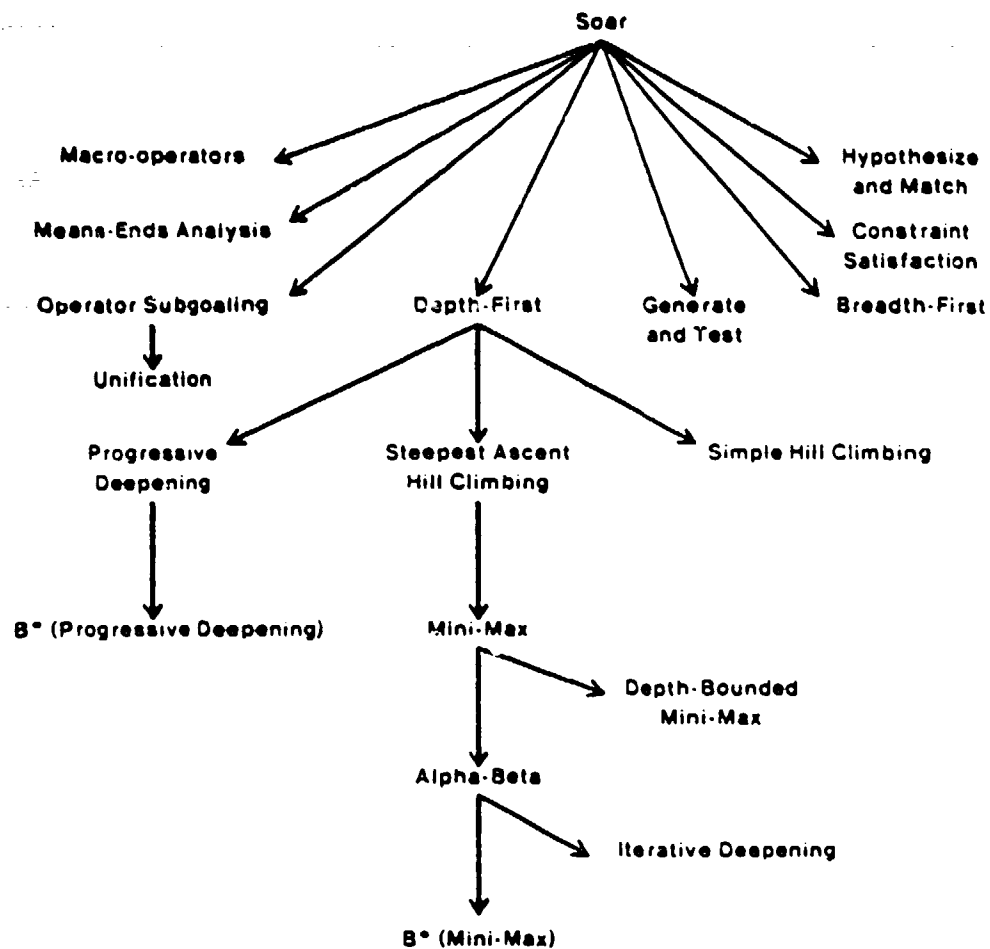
Soar

Macro-operators

Means-Ends Analysis

Operator Subgoaling

Unification

Depth-First

Generate and Test

Hypothesize and Match

Constraint Satisfaction

Breadth-First

Progressive Deepening

B* (Progressive Deepening)

Steepest Ascent Hill Climbing

Simple Hill Climbing

Mini-Max

Depth-Bounded Mini-Max

Alpha-Beta

Iterative Deepening

B* (Mini-Max)